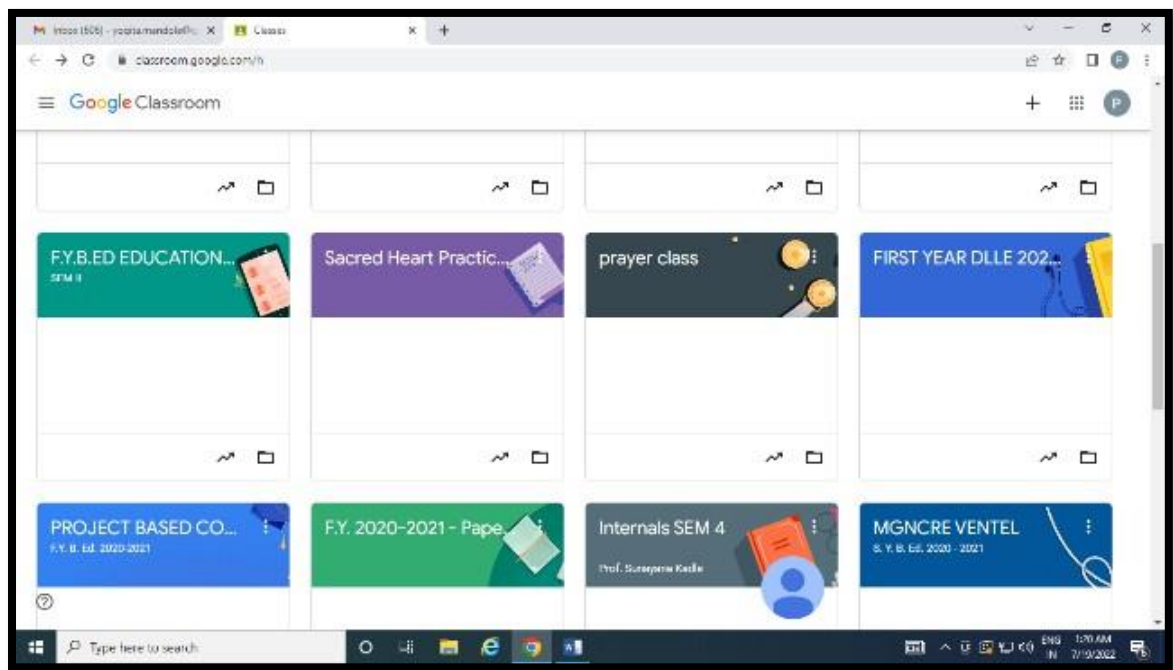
M Inbox (505) - yogitamendole@... × Classes × +

classroom.google.com/h

Google Classroom

F.Y.B.ED EDUCATION...
SEM II

Sacred Heart Practic...

prayer class

FIRST YEAR DLLE 202...

PROJECT BASED CO...
F.Y. B. Ed. 2020-2021

F.Y. 2020-2021 - Pape...

Internals SEM 4
Prof. Suvarna Kadle

MGNCRE VENTEL
S. Y. B. Ed. 2020 - 2021

Type here to search

ENG IN 1:20 AM 7/19/2022